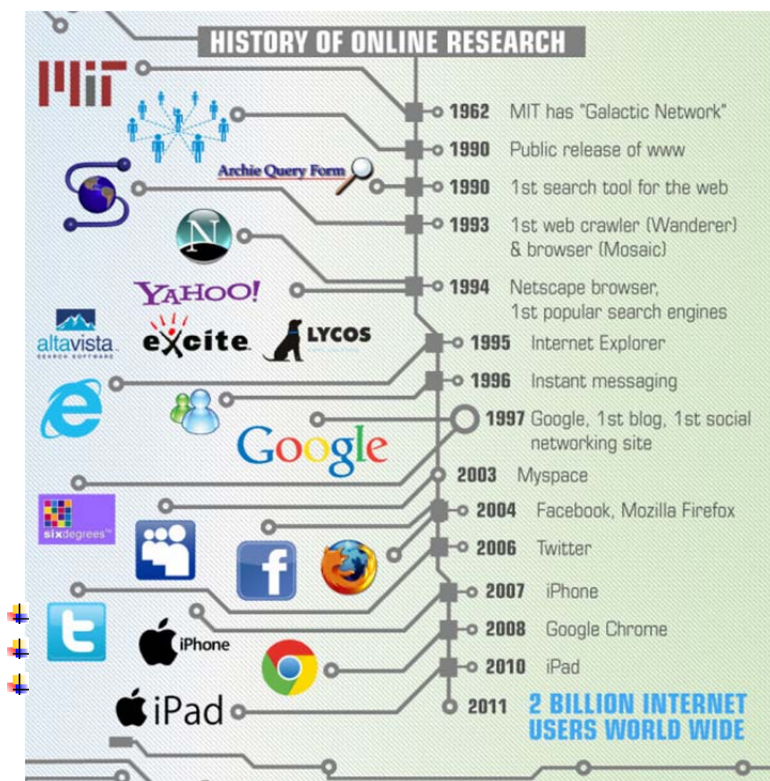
HISTORY OF ONLINE RESEARCH

MIT

1962 MIT has "Galactic Network"

1990 Public release of www

Archie Query Form

1990 1st search tool for the web

1993 1st web crawler (Wanderer) & browser (Mosaic)

N

1994 Netscape browser, 1st popular search engines

YAHOO!

altavista SEARCH SOFTWARE

excite

LYCOS

1995 Internet Explorer

1996 Instant messaging

1997 Google, 1st blog, 1st social networking site

Google

2003 Myspace

sixdegrees

2004 Facebook, Mozilla Firefox

2006 Twitter

f

2007 iPhone

iPhone

2008 Google Chrome

2010 iPad

iPad

2011 2 BILLION INTERNET USERS WORLD WIDE